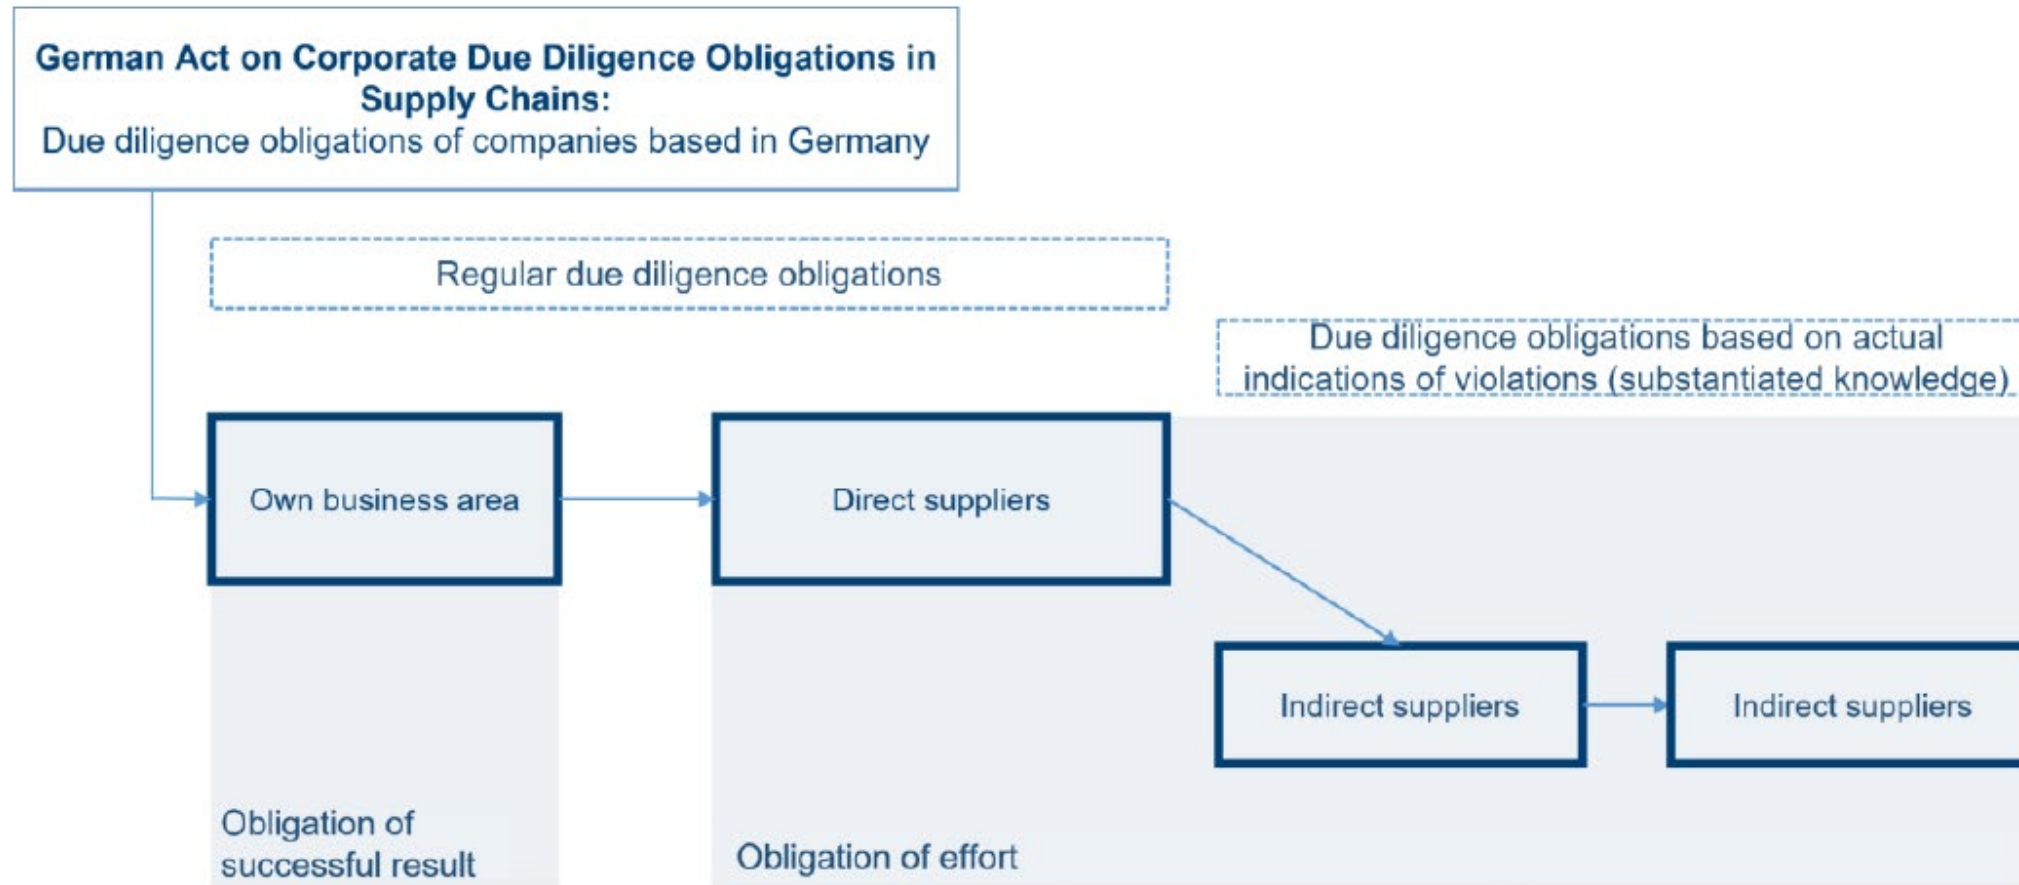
German Act on Corporate Due Diligence Obligations in Supply Chains:
Due diligence obligations of companies based in Germany

Regular due diligence obligations

Due diligence obligations based on actual indications of violations (substantiated knowledge)

Own business area

Direct suppliers

Indirect suppliers

Indirect suppliers

Obligation of successful result

Obligation of effort